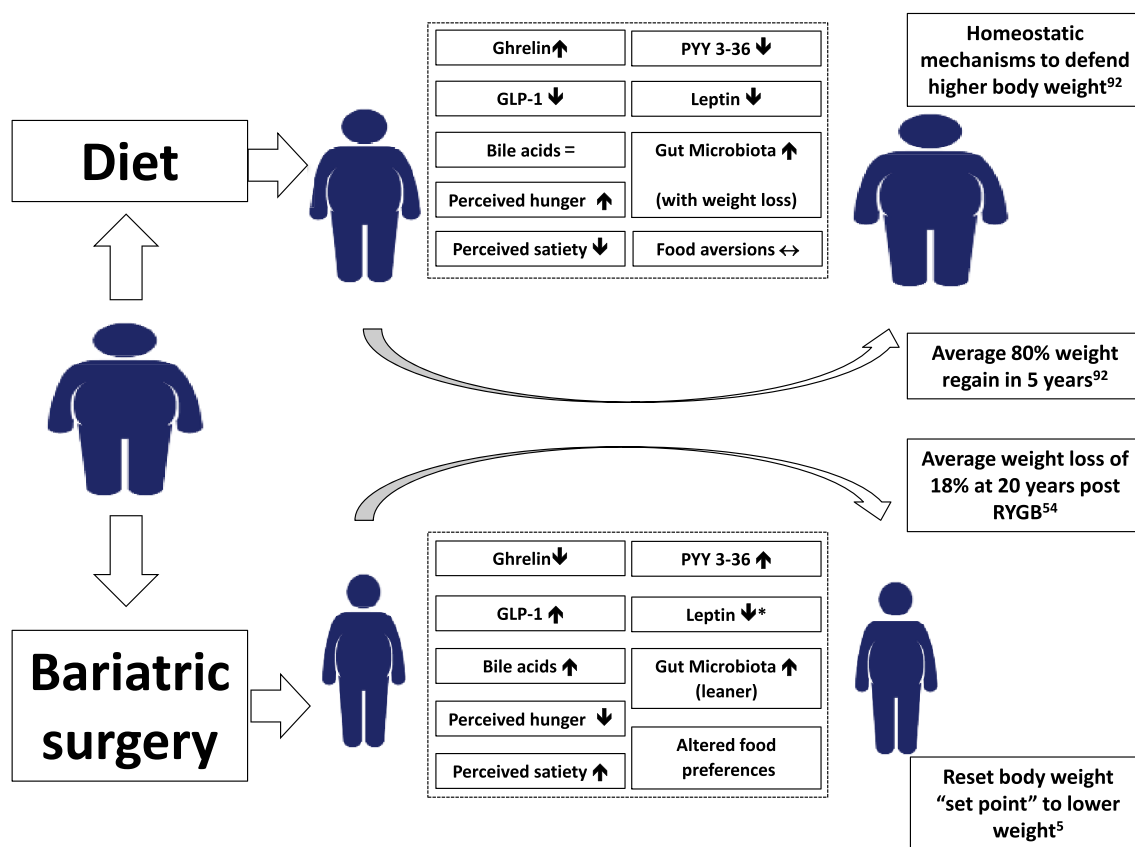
Diet

Ghrelin↑

PYY 3-36 ↓

GLP-1 ↓

Leptin ↓

Bile acids =

Gut Microbiota ↑ (with weight loss)

Perceived hunger ↑

Perceived satiety ↓

Food aversions ↔

Homeostatic mechanisms to defend higher body weight$^{92}$

Average 80% weight regain in 5 years$^{92}$

Average weight loss of 18% at 20 years post RYGB$^{54}$

Bariatric surgery

Ghrelin↓

PYY 3-36 ↑

GLP-1 ↑

Leptin ↓*

Bile acids ↑

Gut Microbiota ↑ (leaner)

Perceived hunger ↓

Altered food preferences

Perceived satiety ↑

Reset body weight “set point” to lower weight$^{5}$